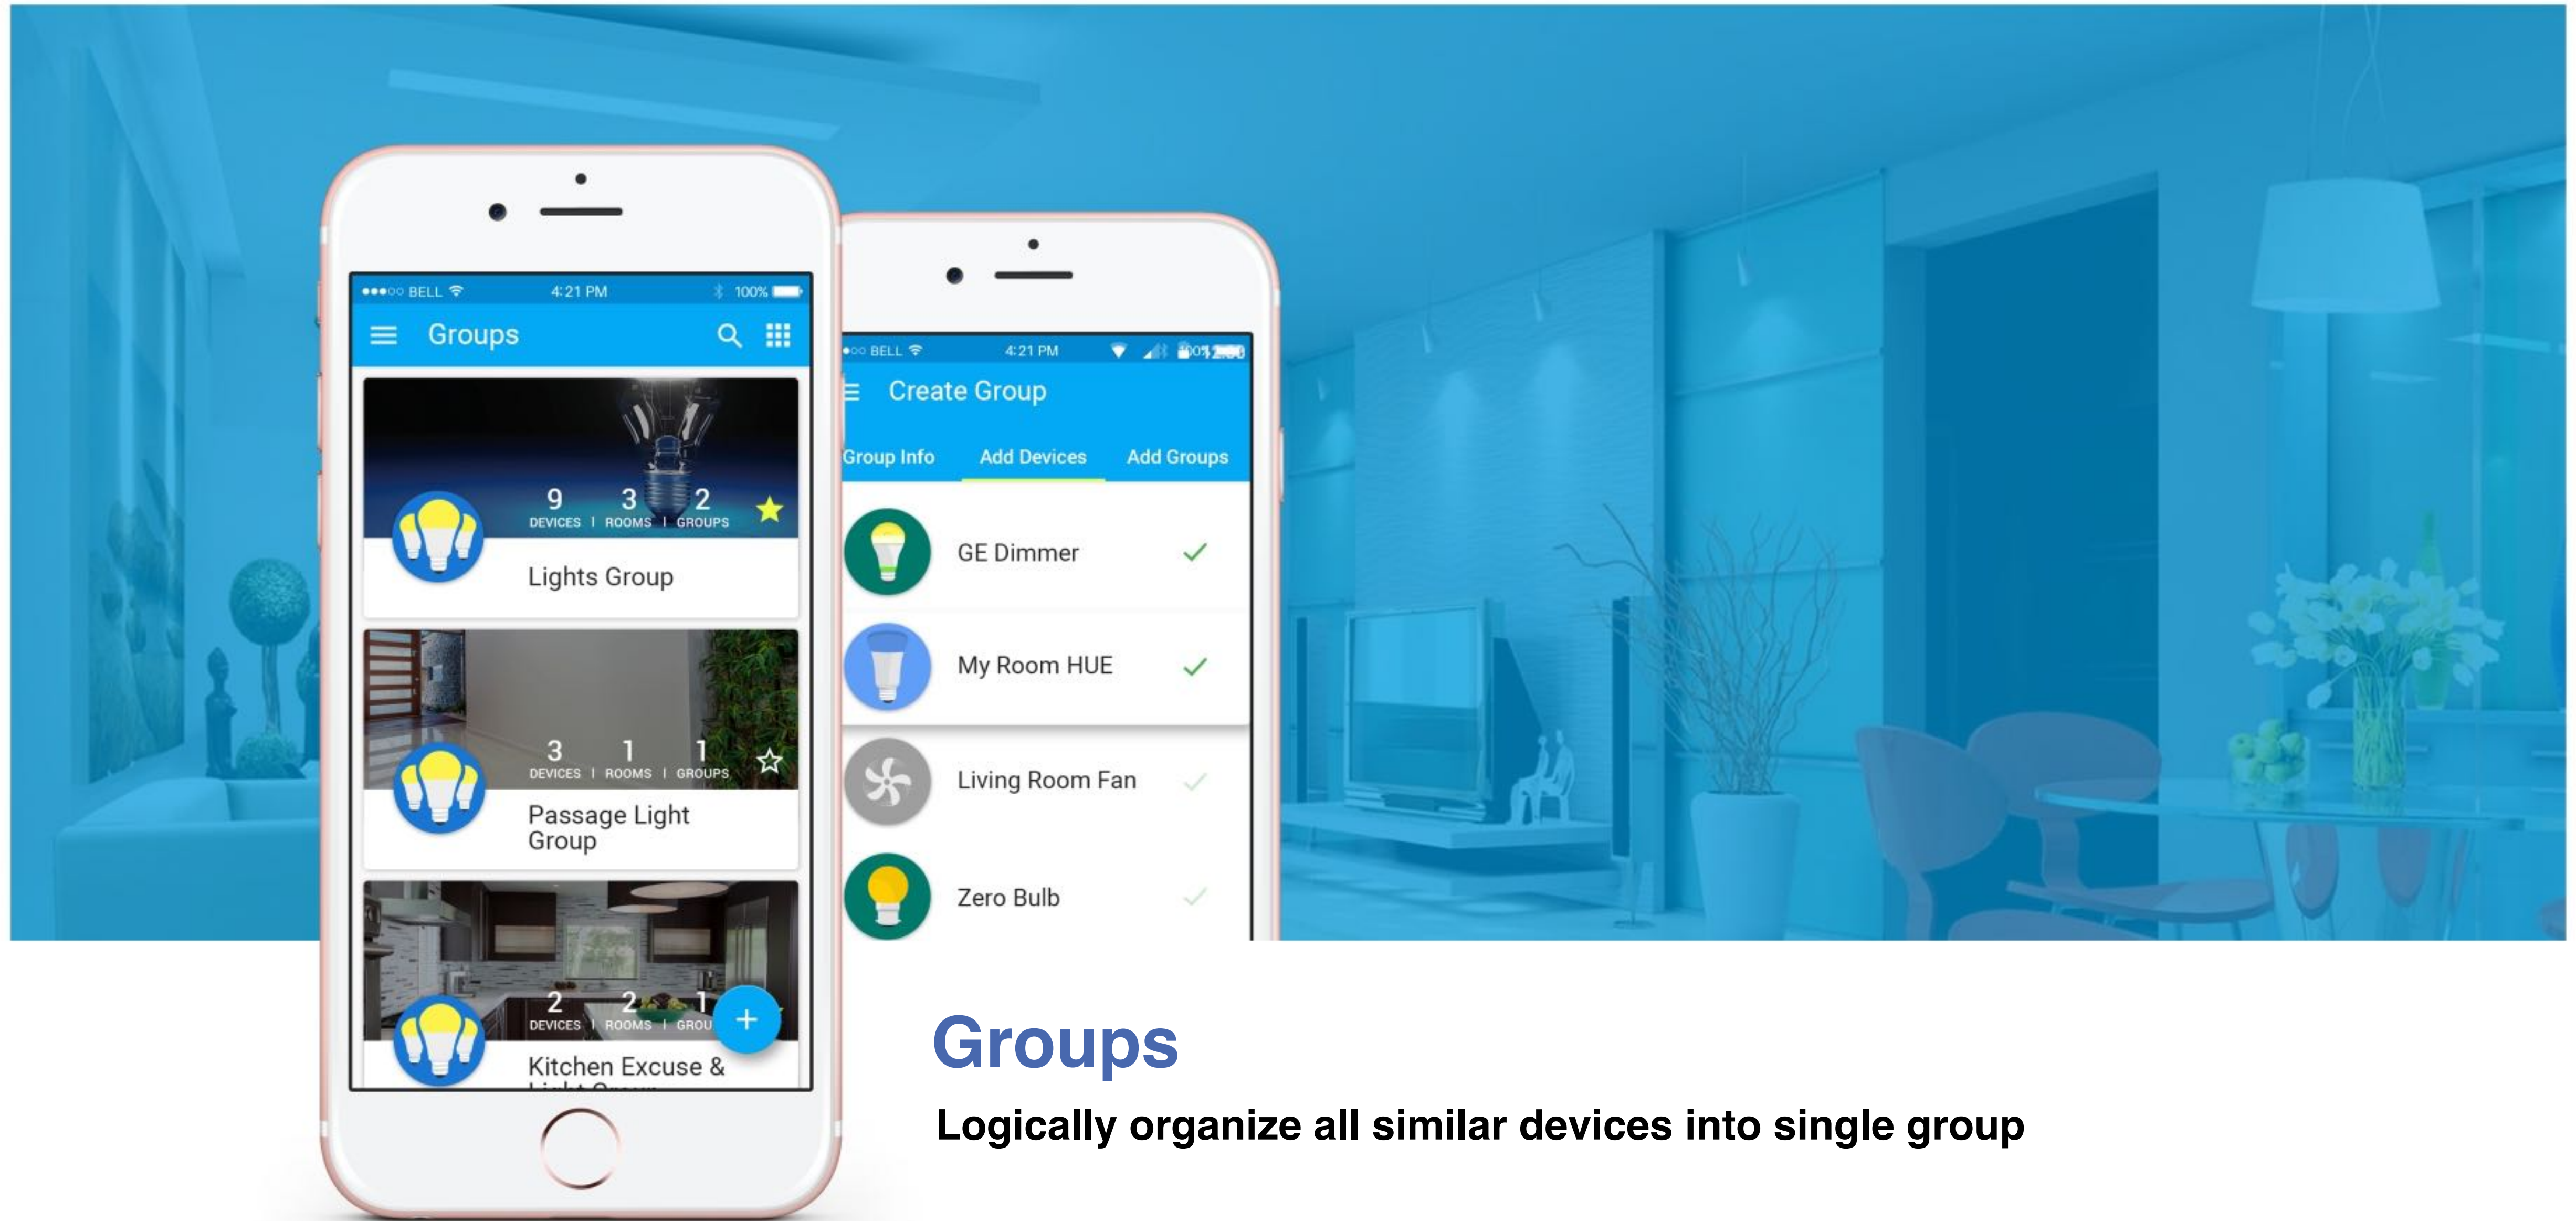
●●●○○ BELL 4:21 PM 100%

Groups

9 DEVICES | 3 ROOMS | 2 GROUPS

Lights Group

3 DEVICES | 1 ROOMS | 1 GROUPS

Passage Light Group

2 DEVICES | 2 ROOMS | 1 GROU

Kitchen Excuse &

+

●○○ BELL 4:21 PM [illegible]

Create Group

Group Info Add Devices Add Groups

GE Dimmer

My Room HUE

Living Room Fan

Zero Bulb

Groups

Logically organize all similar devices into single group